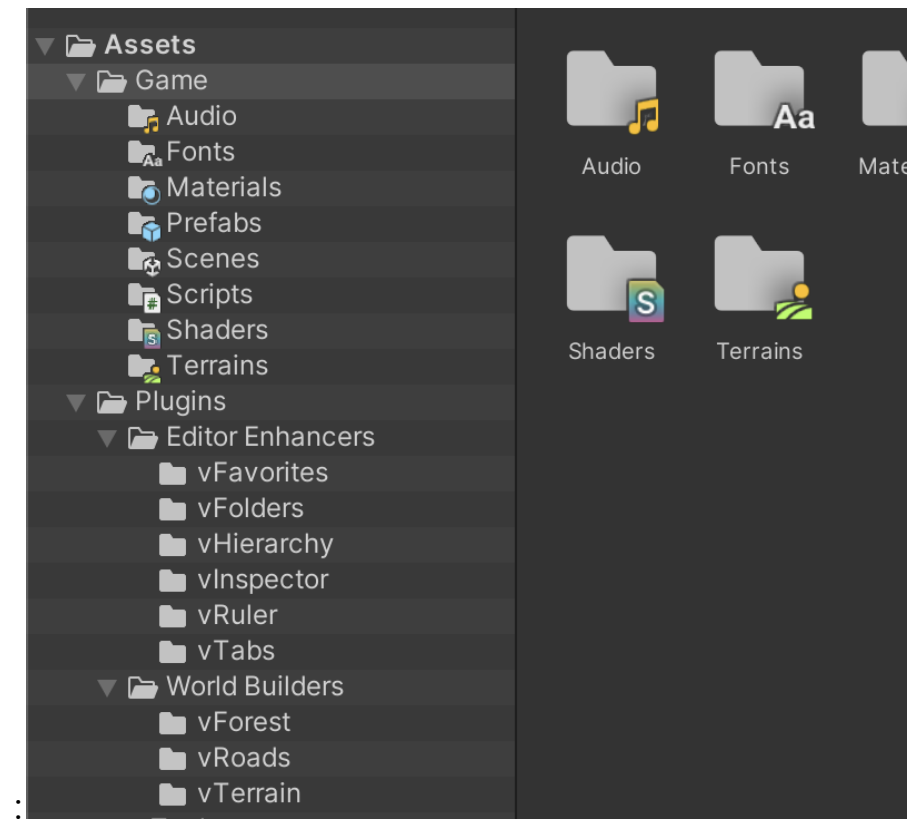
Assets
Game
Audio
Fonts
Materials
Prefabs
Scenes
Scripts
Shaders
Terrains
Plugins
Editor Enhancers
vFavorites
vFolders
vHierarchy
vInspector
vRuler
vTabs
World Builders
vForest
vRoads
vTerrain

Aa

Audio
Fonts
Mate

S

Shaders
Terrains

: